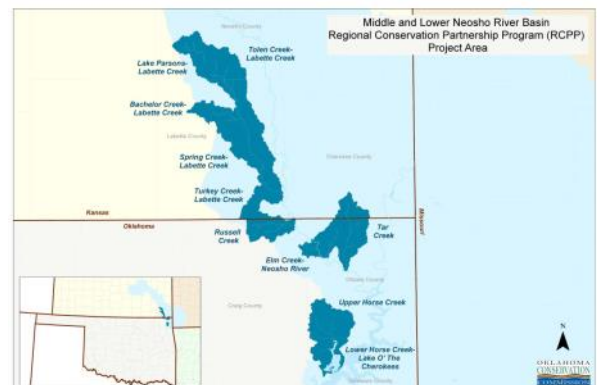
Middle and Lower Neosho River Basin
Regional Conservation Partnership Program (RCPP)
Project Area

Neosho County

Tolen Creek-
Labette Creek

Lake Parsons-
Labette Creek

Bachelor Creek-
Labette Creek

Labette County

Spring Creek-
Labette Creek

Cherokee County

Turkey Creek-
Labette Creek

Kansas

Oklahoma

Missouri

Russell
Creek

Tar
Creek

Elm Creek-
Neosho River

Ottawa County

Craig County

Upper Horse Creek

Lower Horse Creek-
Lake O' The
Cherokees

Delaware County

N

OKLAHOMA
CONSERVATION
COMMISSION